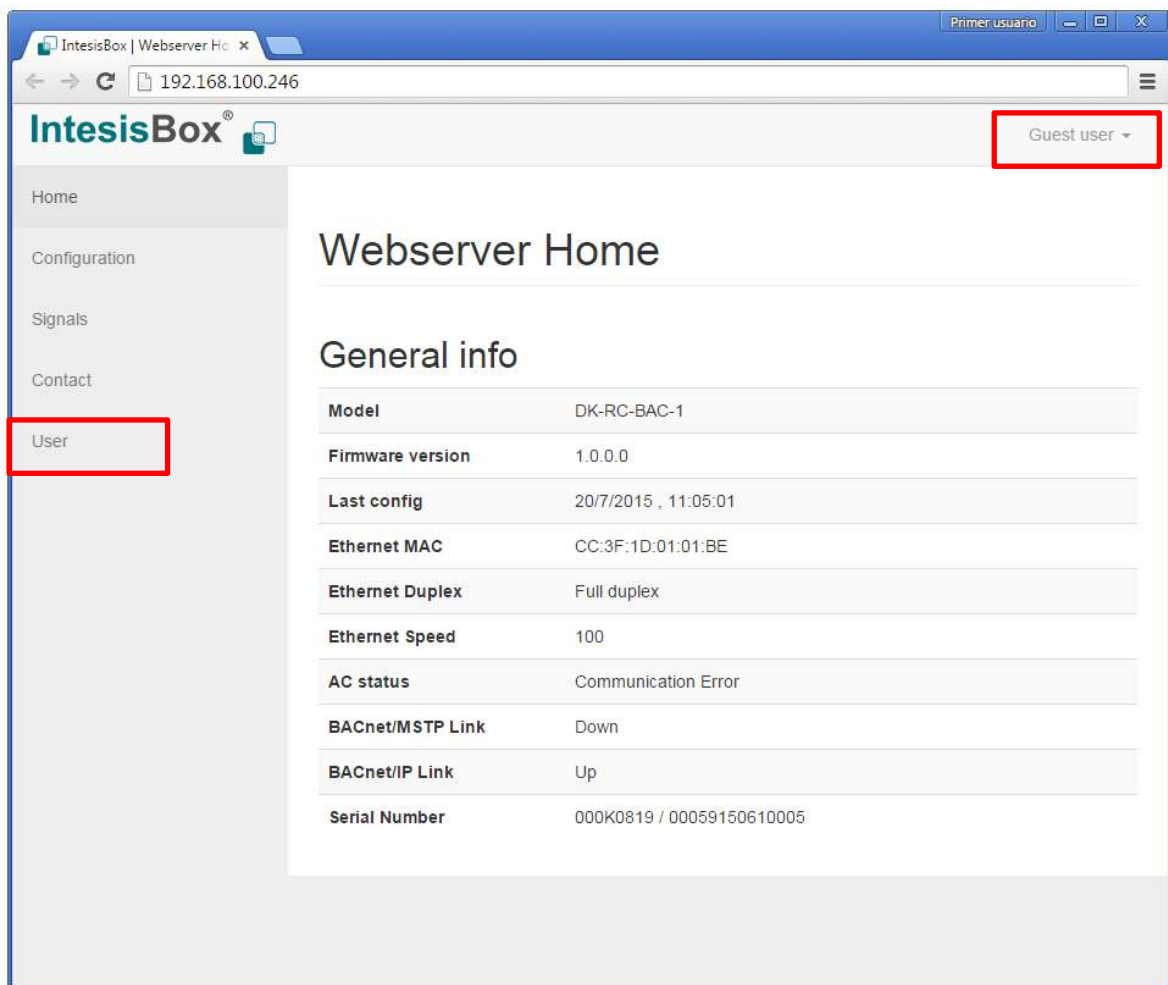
IntesisBox | Webserver Ho ×

Primer usuario

192.168.100.246

IntesisBox®

Guest user

Home

Configuration

Signals

Contact

User

Webserver Home

General info

| | |
|---|---|
| Model | DK-RC-BAC-1 |
| Firmware version | 1.0.0.0 |
| Last config | 20/7/2015 , 11:05:01 |
| Ethernet MAC | CC:3F:1D:01:01:BE |
| Ethernet Duplex | Full duplex |
| Ethernet Speed | 100 |
| AC status | Communication Error |
| BACnet/MSTP Link | Down |
| BACnet/IP Link | Up |
| Serial Number | 000K0819 / 00059150610005 |